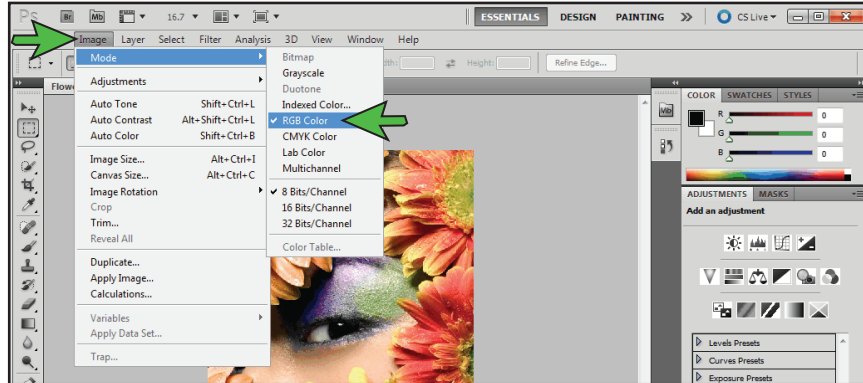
Ps Br Mb 16.7 ESSENTIALS DESIGN PAINTING >> CS Live

Image Layer Select Filter Analysis 3D View Window Help

Width: Height: Refine Edge...

Flowe

Mode
Adjustments
Auto Tone Shift+Ctrl+L
Auto Contrast Alt+Shift+Ctrl+L
Auto Color Shift+Ctrl+B
Image Size... Alt+Ctrl+I
Canvas Size... Alt+Ctrl+C
Image Rotation
Crop
Trim...
Reveal All
Duplicate...
Apply Image...
Calculations...
Variables
Apply Data Set...
Trap...

Bitmap
Grayscale
Duotone
Indexed Color...
RGB Color
CMYK Color
Lab Color
Multichannel
8 Bits/Channel
16 Bits/Channel
32 Bits/Channel
Color Table...

COLOR SWATCHES STYLES
R 0
G 0
B 0

ADJUSTMENTS MASKS
Add an adjustment

Levels Presets
Curves Presets
Exposure Presets